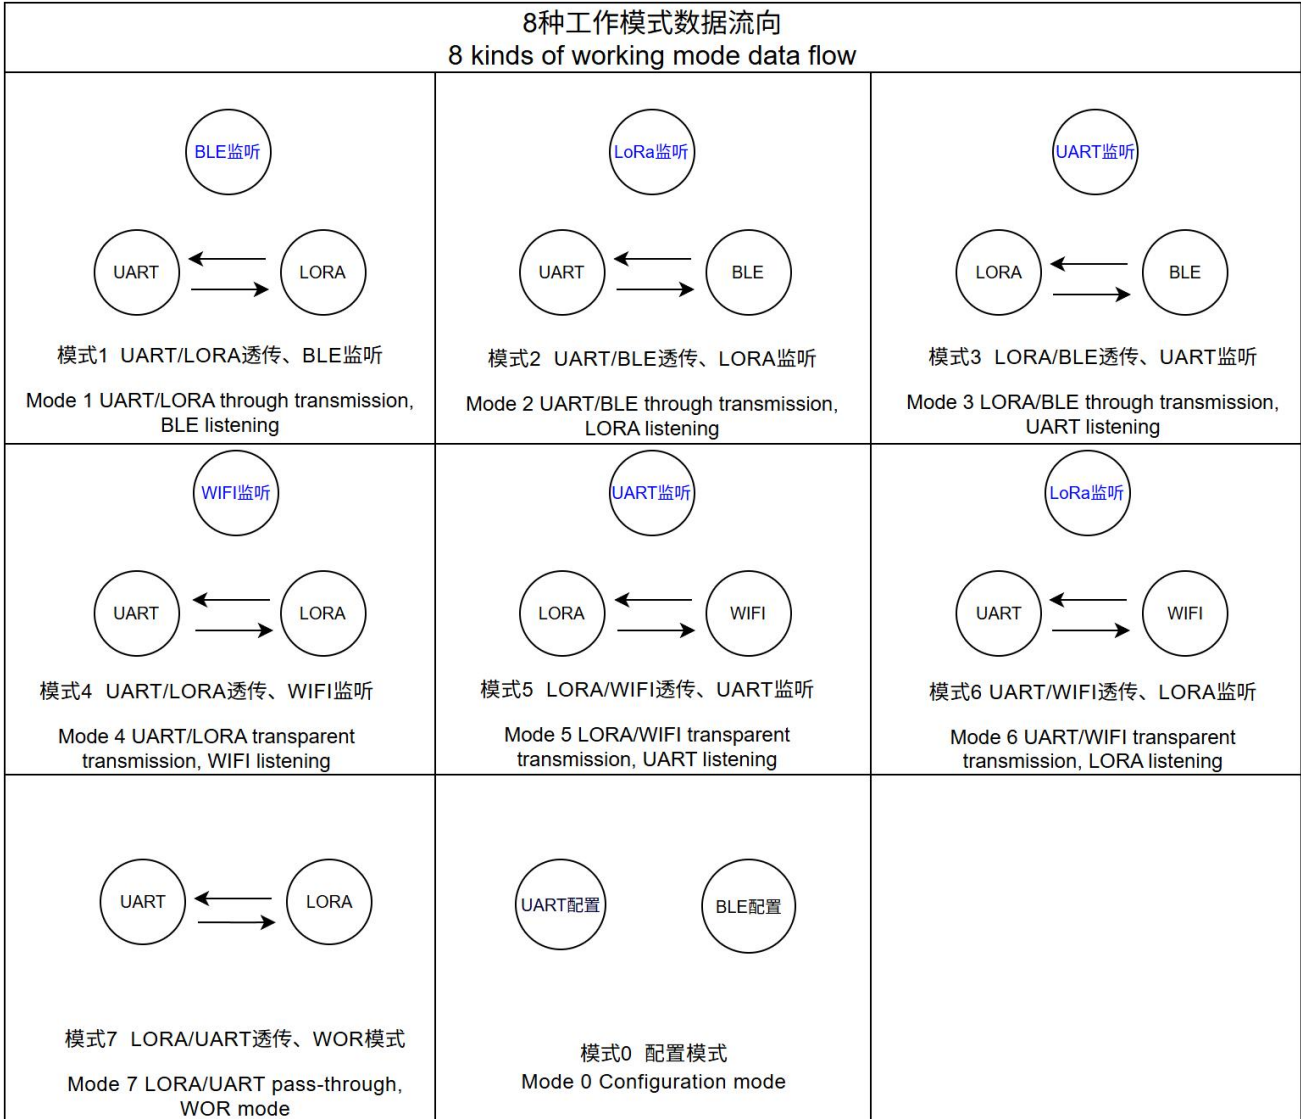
8种工作模式数据流向
8 kinds of working mode data flow

| | | |
|---|---|---|
| BLE监听 UART LORA 模式1 UART/LORA透传、BLE监听 Mode 1 UART/LORA through transmission, BLE listening | LoRa监听 UART BLE 模式2 UART/BLE透传、LORA监听 Mode 2 UART/BLE through transmission, LORA listening | UART监听 LORA BLE 模式3 LORA/BLE透传、UART监听 Mode 3 LORA/BLE through transmission, UART listening |
| WIFI监听 UART LORA 模式4 UART/LORA透传、WIFI监听 Mode 4 UART/LORA transparent transmission, WIFI listening | UART监听 LORA WIFI 模式5 LORA/WIFI透传、UART监听 Mode 5 LORA/WIFI transparent transmission, UART listening | LoRa监听 UART WIFI 模式6 UART/WIFI透传、LORA监听 Mode 6 UART/WIFI transparent transmission, LORA listening |
| UART LORA 模式7 LORA/UART透传、WOR模式 Mode 7 LORA/UART pass-through, WOR mode | UART配置 BLE配置 模式0 配置模式 Mode 0 Configuration mode | |